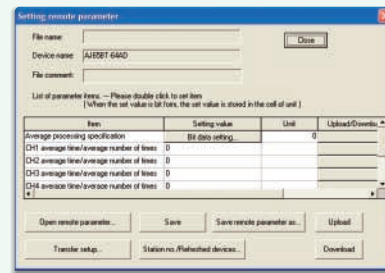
Setting remote parameter

File name:

Device name: AJ65BT-64AD

File comment:

Close

List of parameter items. -- Please double click to set item
(When the set value is bit form, the set value is stored in the cell of unit.)

| Item | Setting value | Unit | Upload/Downlo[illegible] |
|---|---|---|---|
| Average processing specification | Bit data setting... | 0 | |
| CH1 average time/average number of times | 0 | | |
| CH2 average time/average number of times | 0 | | |
| CH3 average time/average number of times | 0 | | |
| CH4 average time/average number of times | 0 | | |

Open remote parameter...
Save
Save remote parameter as...
Upload
Transfer setup...
Station no./Refreshed devices...
Download